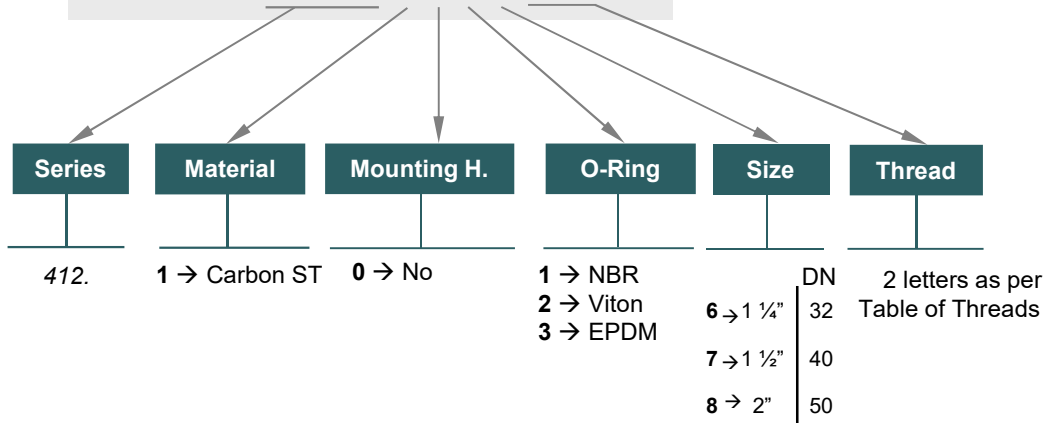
Series

412.

Material

**1** → Carbon ST

Mounting H.

**0** → No

O-Ring

**1** → NBR
**2** → Viton
**3** → EPDM

Size

| | DN |
|---|---|
| **6** → 1 ¼” | 32 |
| **7** → 1 ½” | 40 |
| **8** → 2” | 50 |

Thread

2 letters as per Table of Threads